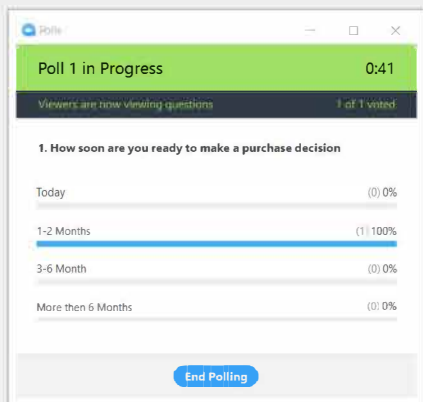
Polls

Poll 1 in Progress 0:41

Viewers are now viewing questions 1 of 1 voted

1. How soon are you ready to make a purchase decision

Today (0) 0%

1-2 Months (1) 100%

3-6 Month (0) 0%

More then 6 Months (0) 0%

End Polling